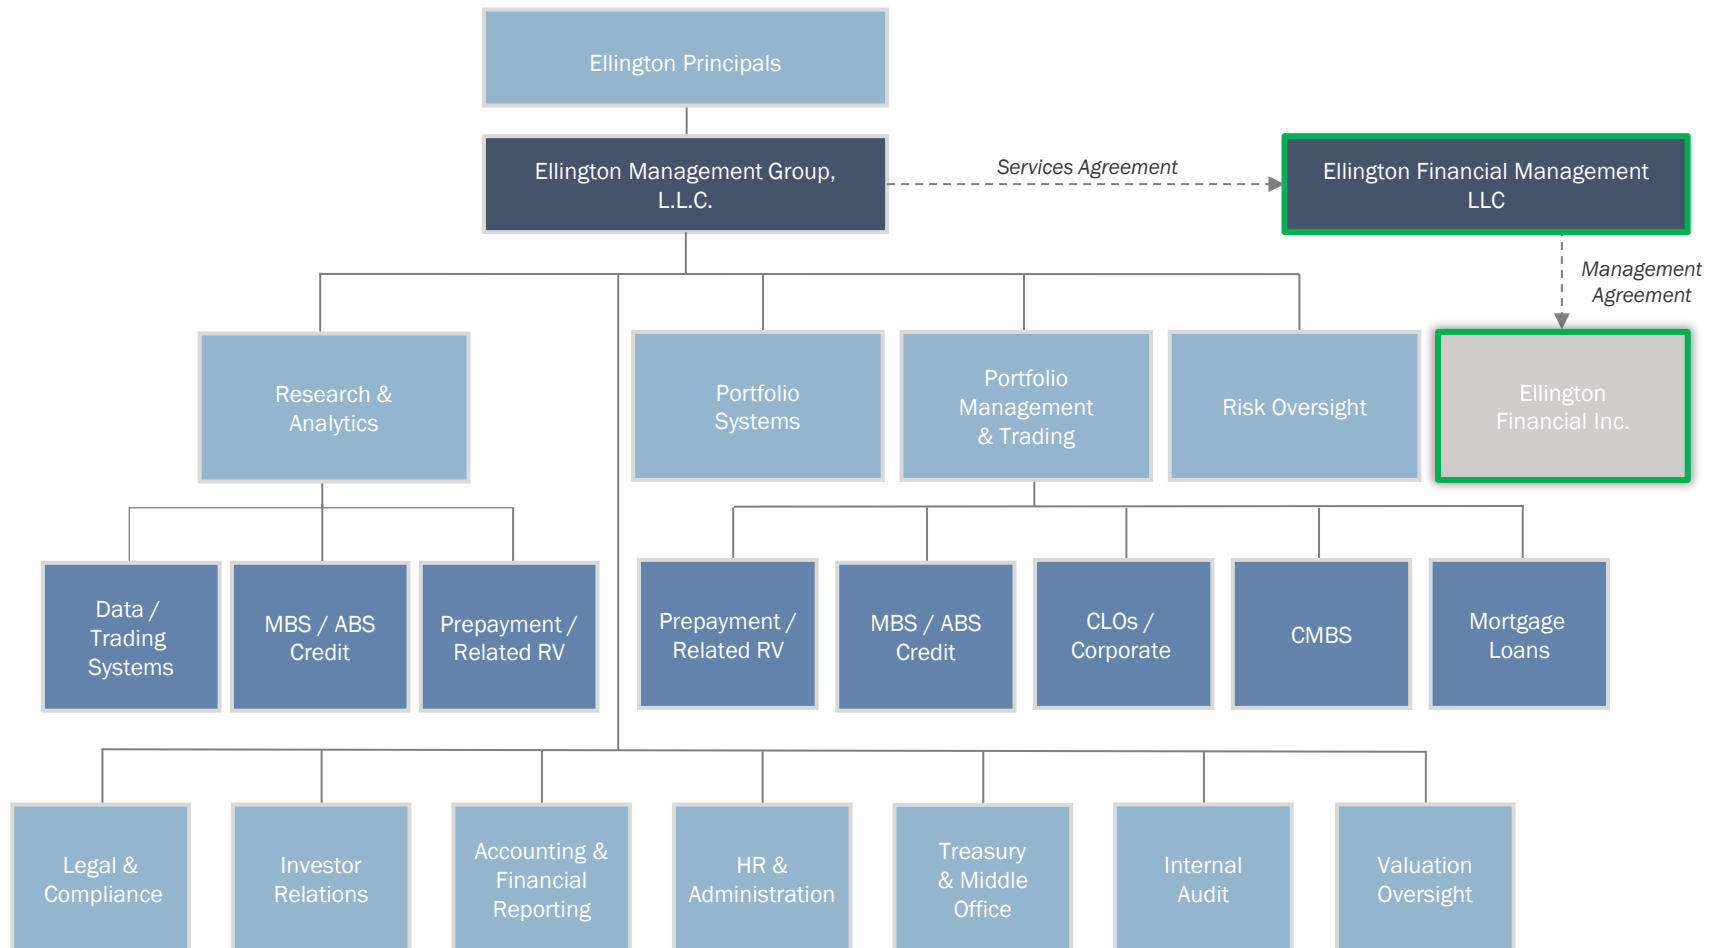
Ellington Principals

Ellington Management Group, L.L.C.

Services Agreement

Ellington Financial Management LLC

Management Agreement

Research & Analytics

Portfolio Systems

Portfolio Management & Trading

Risk Oversight

Ellington Financial Inc.

Data / Trading Systems

MBS / ABS Credit

Prepayment / Related RV

Prepayment / Related RV

MBS / ABS Credit

CLOs / Corporate

CMBS

Mortgage Loans

Legal & Compliance

Investor Relations

Accounting & Financial Reporting

HR & Administration

Treasury & Middle Office

Internal Audit

Valuation Oversight